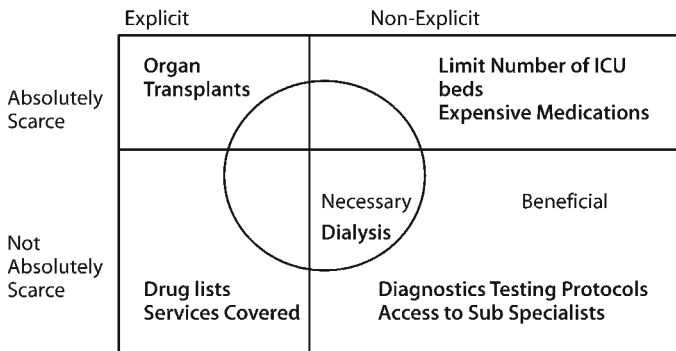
Explicit

Non-Explicit

Absolutely Scarce

Organ Transplants

Limit Number of ICU beds
Expensive Medications

Not Absolutely Scarce

Necessary
Dialysis

Beneficial

Drug lists
Services Covered

Diagnostics Testing Protocols
Access to Sub Specialists